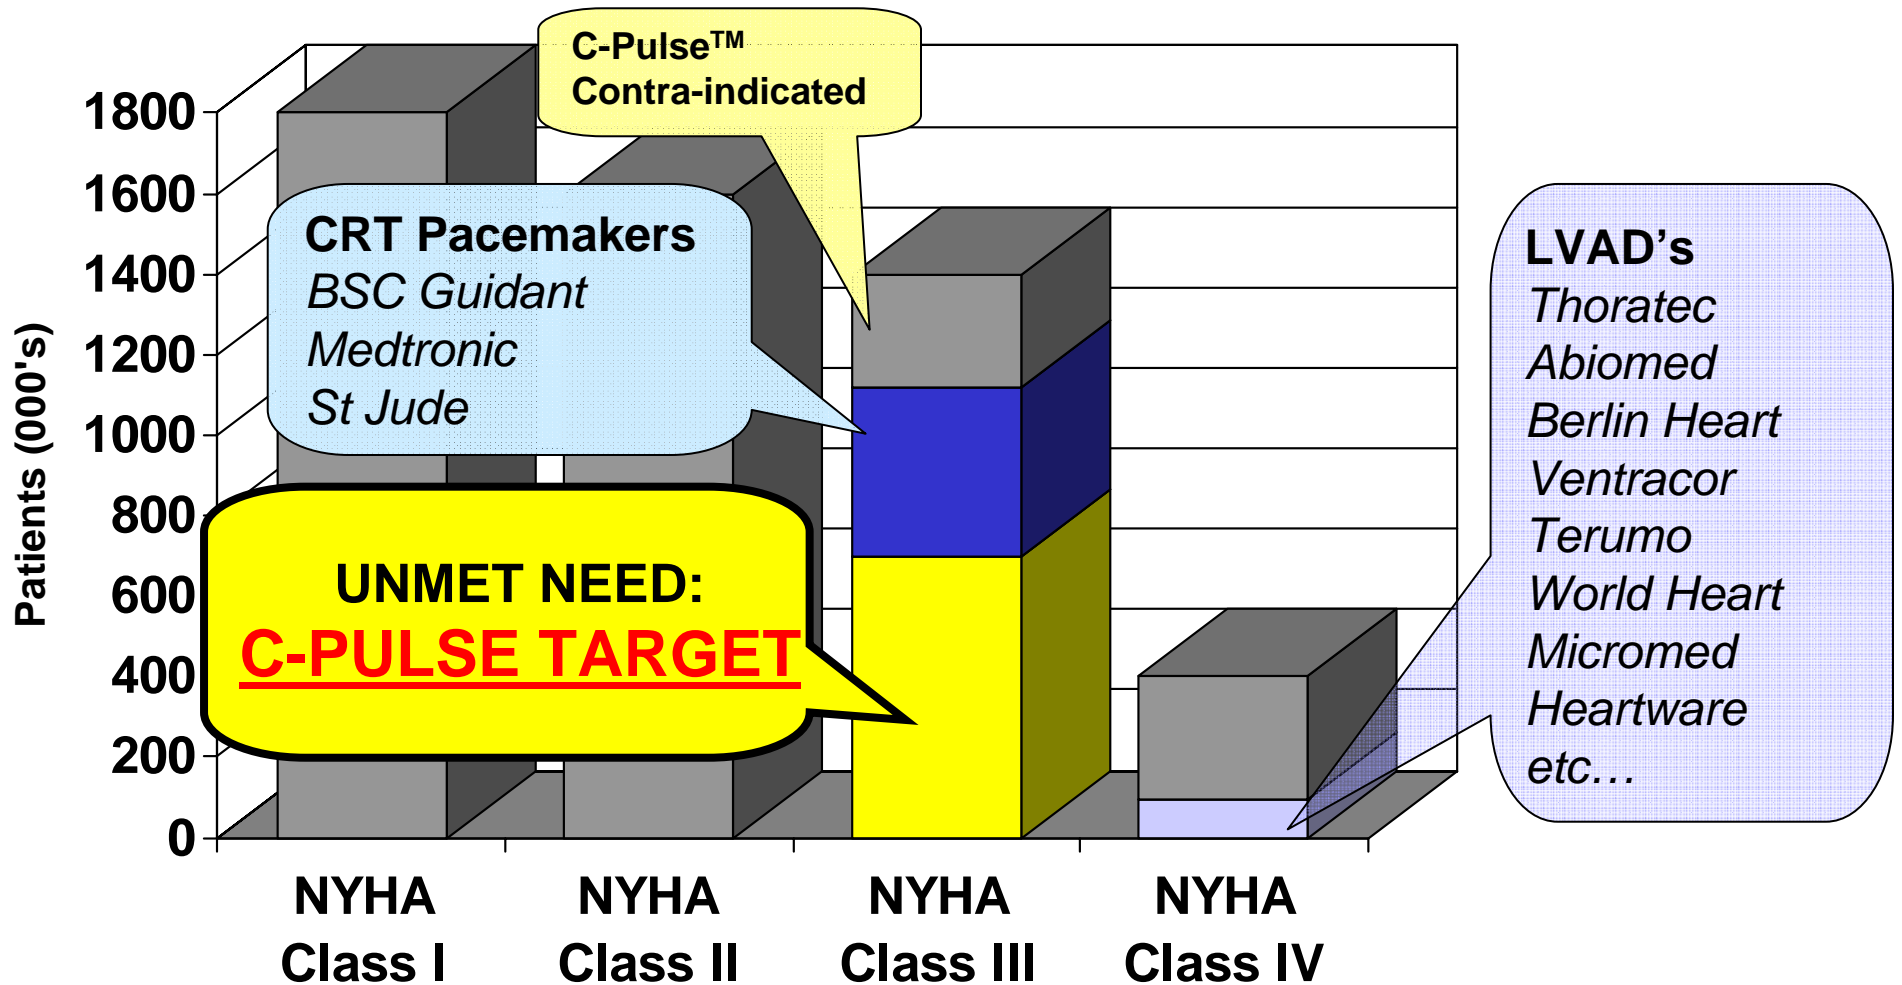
C-Pulse™
Contra-indicated

CRT Pacemakers
BSC Guidant
Medtronic
St Jude

LVAD's
Thoratec
Abiomed
Berlin Heart
Ventracor
Terumo
World Heart
Micromed
Heartware
etc…

UNMET NEED:
C-PULSE TARGET

Patients (000's)

1800
1600
1400
1200
1000
800
600
400
200
0

NYHA Class I
NYHA Class II
NYHA Class III
NYHA Class IV